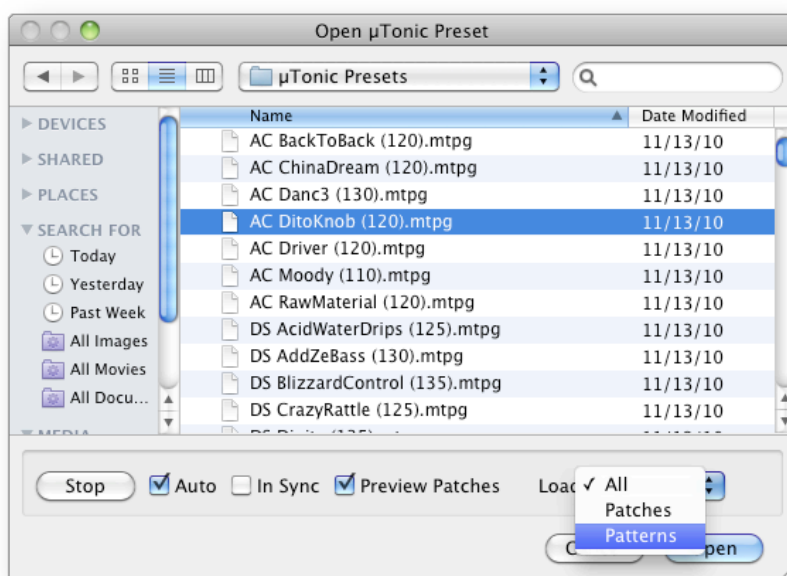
Open µTonic Preset

µTonic Presets

DEVICES
SHARED
PLACES
SEARCH FOR
Today
Yesterday
Past Week
All Images
All Movies
All Docu...
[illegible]

| Name | Date Modified |
|---|---|
| AC BackToBack (120).mtpg | 11/13/10 |
| AC ChinaDream (120).mtpg | 11/13/10 |
| AC Danc3 (130).mtpg | 11/13/10 |
| AC DitoKnob (120).mtpg | 11/13/10 |
| AC Driver (120).mtpg | 11/13/10 |
| AC Moody (110).mtpg | 11/13/10 |
| AC RawMaterial (120).mtpg | 11/13/10 |
| DS AcidWaterDrips (125).mtpg | 11/13/10 |
| DS AddZeBass (130).mtpg | 11/13/10 |
| DS BlizzardControl (135).mtpg | 11/13/10 |
| DS CrazyRattle (125).mtpg | 11/13/10 |
| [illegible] | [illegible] |

Stop
Auto
In Sync
Preview Patches
Loa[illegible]
✓ All
Patches
Patterns
C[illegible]
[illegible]pen